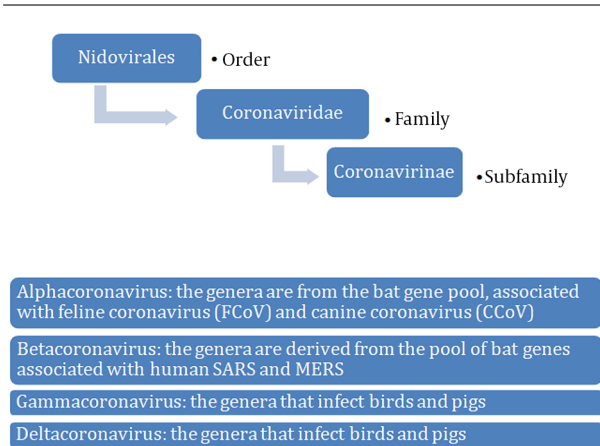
Nidovirales

• Order

Coronaviridae

• Family

Coronavirinae

• Subfamily

Alphacoronavirus: the genera are from the bat gene pool, associated with feline coronavirus (FCoV) and canine coronavirus (CCoV)

Betacoronavirus: the genera are derived from the pool of bat genes associated with human SARS and MERS

Gammacoronavirus: the genera that infect birds and pigs

Deltacoronavirus: the genera that infect birds and pigs